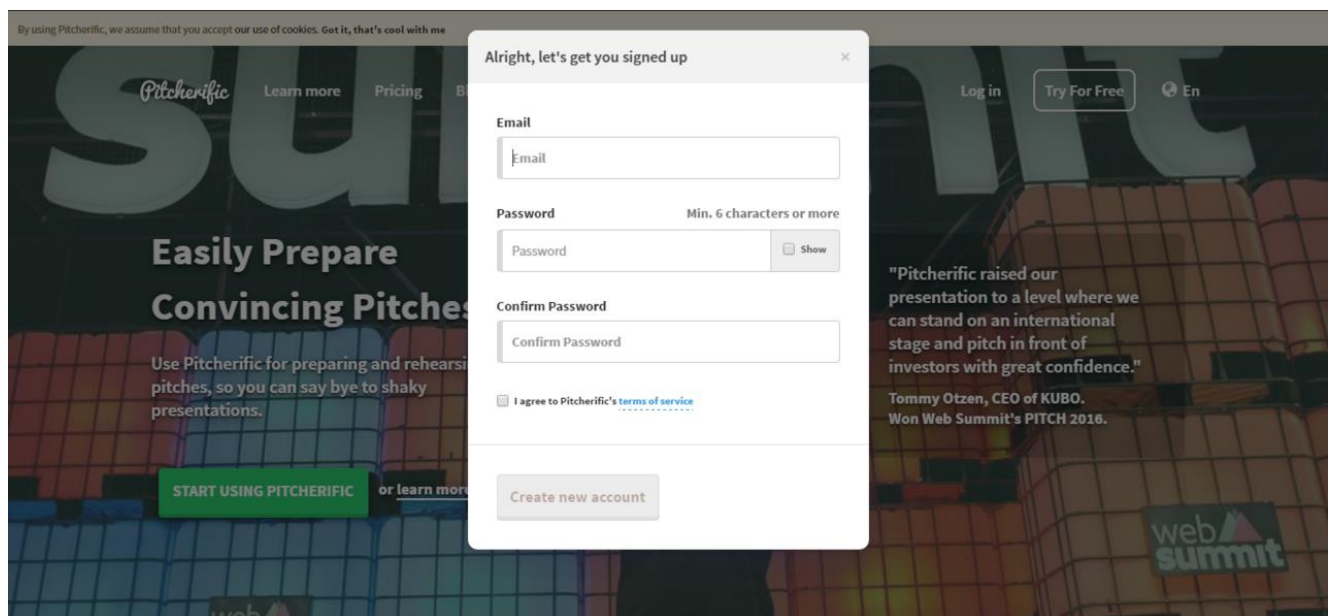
By using Pitcherific, we assume that you accept our use of cookies. Got it, that's cool with me

Pitcherific Learn more Pricing Bl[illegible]

Log in Try For Free En

Alright, let's get you signed up ×

Email

Email

Password Min. 6 characters or more

Password Show

Confirm Password

Confirm Password

I agree to Pitcherific's terms of service

Create new account

Easily Prepare Convincing Pitche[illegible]

Use Pitcherific for preparing and rehears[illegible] pitches, so you can say bye to shaky presentations.

START USING PITCHERIFIC or learn mor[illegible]

"Pitcherific raised our presentation to a level where we can stand on an international stage and pitch in front of investors with great confidence."

Tommy Otzen, CEO of KUBO. Won Web Summit's PITCH 2016.

web summit